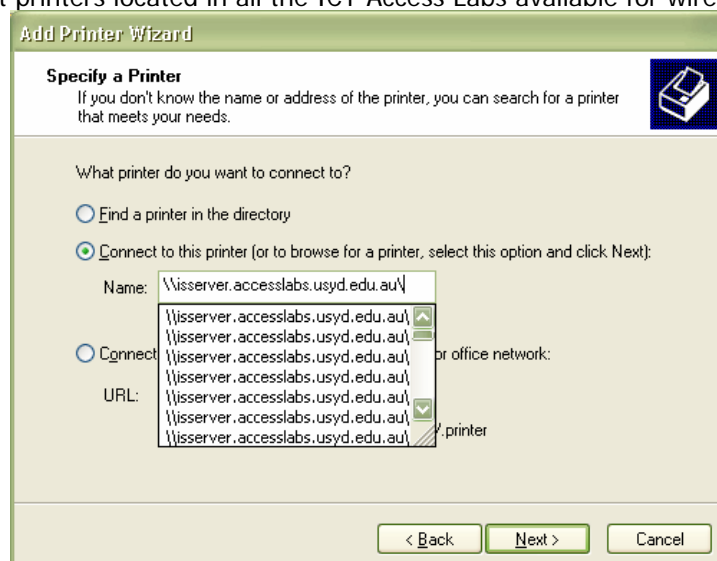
t printers located in all the ICT Access Labs available for wire

Add Printer Wizard

Specify a Printer
If you don't know the name or address of the printer, you can search for a printer that meets your needs.

What printer do you want to connect to?

Find a printer in the directory

Connect to this printer (or to browse for a printer, select this option and click Next):

Name: \\isserver.accesslabs.usyd.edu.au\

\\isserver.accesslabs.usyd.edu.au\
\\isserver.accesslabs.usyd.edu.au\
\\isserver.accesslabs.usyd.edu.au\
\\isserver.accesslabs.usyd.edu.au\
\\isserver.accesslabs.usyd.edu.au\
\\isserver.accesslabs.usyd.edu.au\
\\isserver.accesslabs.usyd.edu.au\

Connect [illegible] or office network:

URL: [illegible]/.printer

< Back Next > Cancel